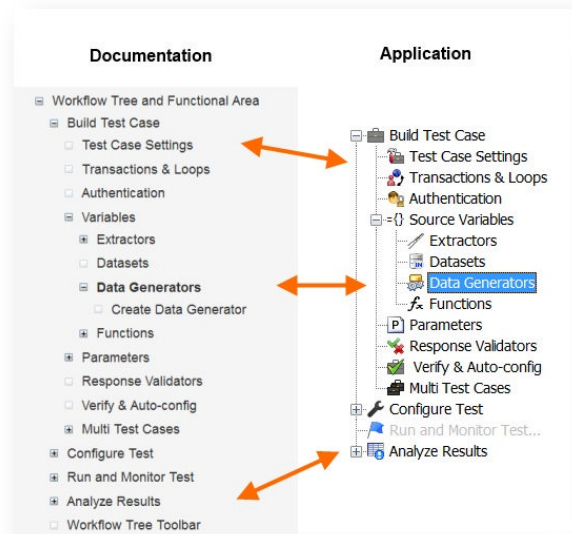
Documentation

Workflow Tree and Functional Area
Build Test Case
Test Case Settings
Transactions & Loops
Authentication
Variables
Extractors
Datasets
Data Generators
Create Data Generator
Functions
Parameters
Response Validators
Verify & Auto-config
Multi Test Cases
Configure Test
Run and Monitor Test
Analyze Results
Workflow Tree Toolbar

Application

Build Test Case
Test Case Settings
Transactions & Loops
Authentication
Source Variables
Extractors
Datasets
Data Generators
Functions
Parameters
Response Validators
Verify & Auto-config
Multi Test Cases
Configure Test
Run and Monitor Test...
Analyze Results